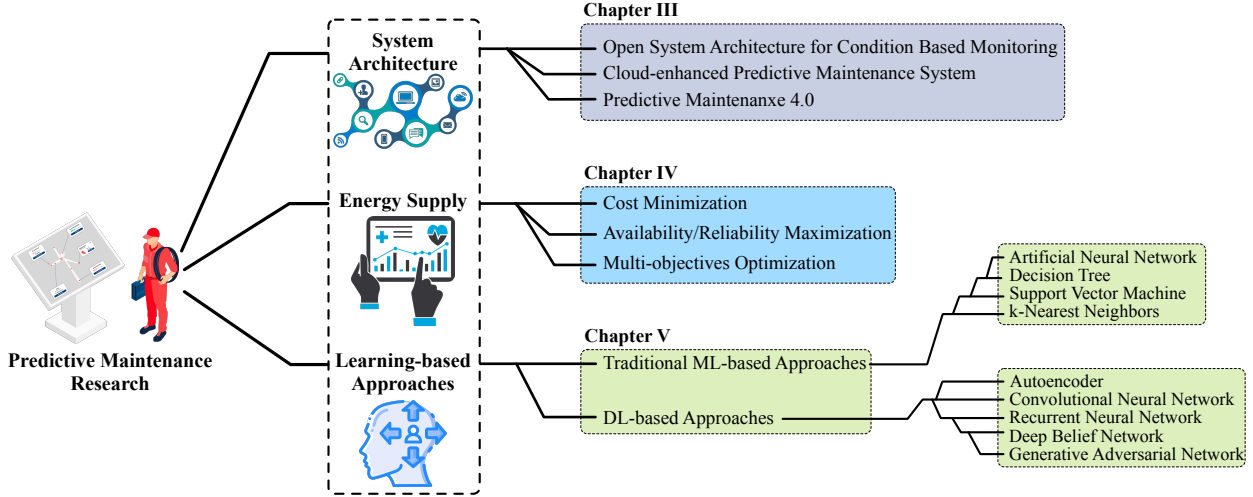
Predictive Maintenance Research

System Architecture

Energy Supply

Learning-based Approaches

Chapter III

Open System Architecture for Condition Based Monitoring

Cloud-enhanced Predictive Maintenance System

Predictive Maintenanxe 4.0

Chapter IV

Cost Minimization

Availability/Reliability Maximization

Multi-objectives Optimization

Chapter V

Traditional ML-based Approaches

DL-based Approaches

Artificial Neural Network

Decision Tree

Support Vector Machine

k-Nearest Neighbors

Autoencoder

Convolutional Neural Network

Recurrent Neural Network

Deep Belief Network

Generative Adversarial Network